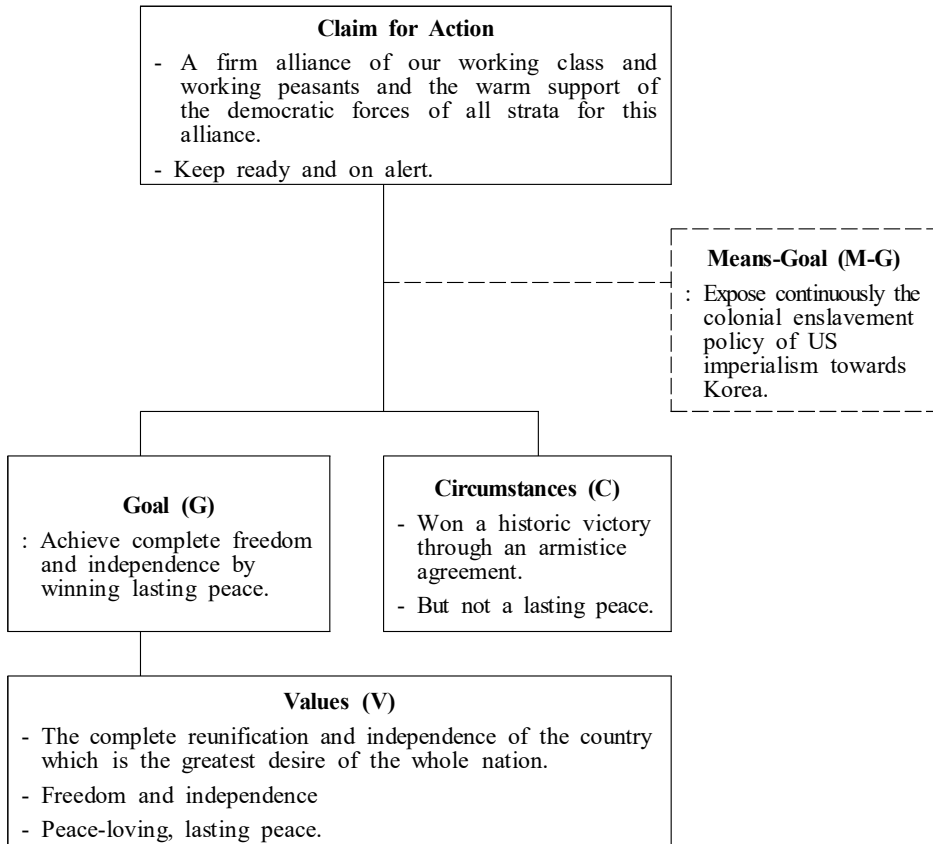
**Claim for Action**

- A firm alliance of our working class and working peasants and the warm support of the democratic forces of all strata for this alliance.
- Keep ready and on alert.

**Means-Goal (M-G)**

: Expose continuously the colonial enslavement policy of US imperialism towards Korea.

**Goal (G)**

: Achieve complete freedom and independence by winning lasting peace.

**Circumstances (C)**

- Won a historic victory through an armistice agreement.
- But not a lasting peace.

**Values (V)**

- The complete reunification and independence of the country which is the greatest desire of the whole nation.
- Freedom and independence
- Peace-loving, lasting peace.